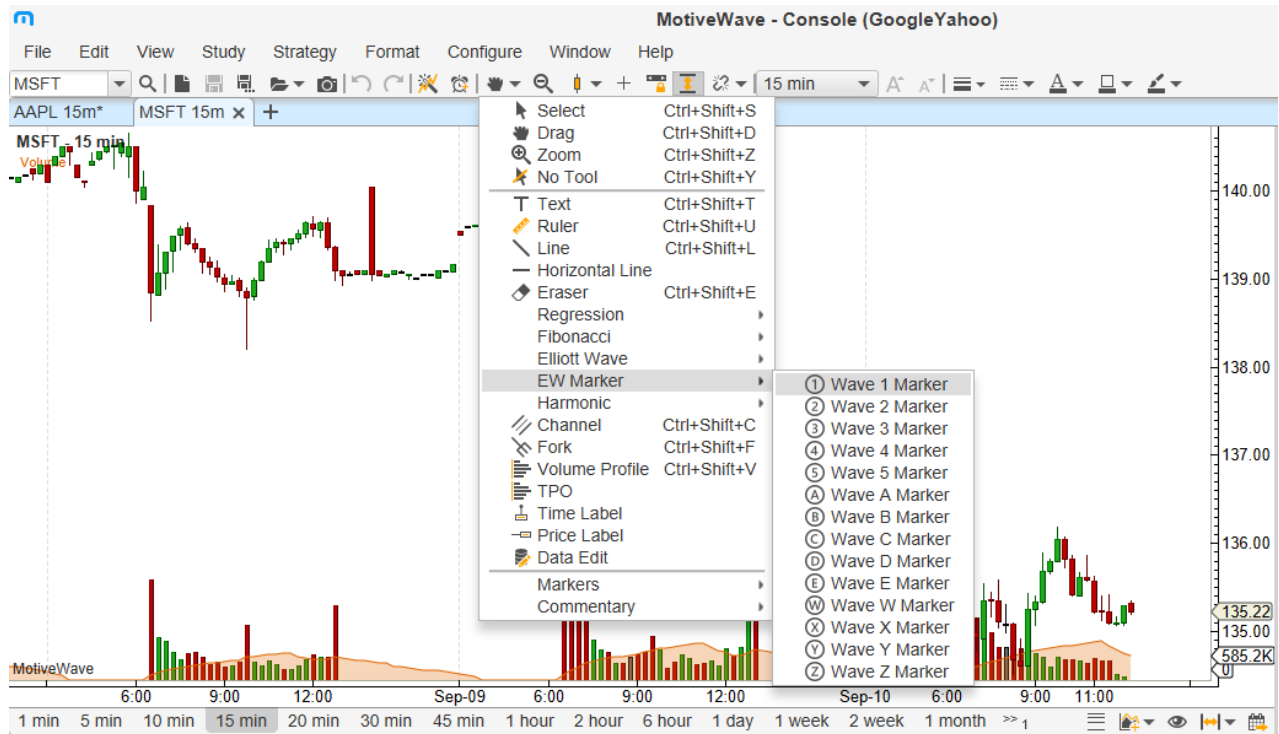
MotiveWave - Console (GoogleYahoo)

File Edit View Study Strategy Format Configure Window Help

MSFT 15 min

AAPL 15m* MSFT 15m × +

MSFT - 15 min
Volume

| | |
|---|---|
| Select | Ctrl+Shift+S |
| Drag | Ctrl+Shift+D |
| Zoom | Ctrl+Shift+Z |
| No Tool | Ctrl+Shift+Y |
| Text | Ctrl+Shift+T |
| Ruler | Ctrl+Shift+U |
| Line | Ctrl+Shift+L |
| Horizontal Line | |
| Eraser | Ctrl+Shift+E |
| Regression | |
| Fibonacci | |
| Elliott Wave | |
| EW Marker | |
| Harmonic | |
| Channel | Ctrl+Shift+C |
| Fork | Ctrl+Shift+F |
| Volume Profile | Ctrl+Shift+V |
| TPO | |
| Time Label | |
| Price Label | |
| Data Edit | |
| Markers | |
| Commentary | |

① Wave 1 Marker
② Wave 2 Marker
③ Wave 3 Marker
④ Wave 4 Marker
⑤ Wave 5 Marker
Ⓐ Wave A Marker
Ⓑ Wave B Marker
Ⓒ Wave C Marker
Ⓓ Wave D Marker
Ⓔ Wave E Marker
Ⓦ Wave W Marker
Ⓧ Wave X Marker
Ⓨ Wave Y Marker
Ⓩ Wave Z Marker

140.00
139.00
138.00
137.00
136.00
135.22
135.00
585.2K
0

MotiveWave

6:00 9:00 12:00 Sep-09 6:00 9:00 12:00 Sep-10 6:00 9:00 11:00

1 min 5 min 10 min 15 min 20 min 30 min 45 min 1 hour 2 hour 6 hour 1 day 1 week 2 week 1 month >> 1